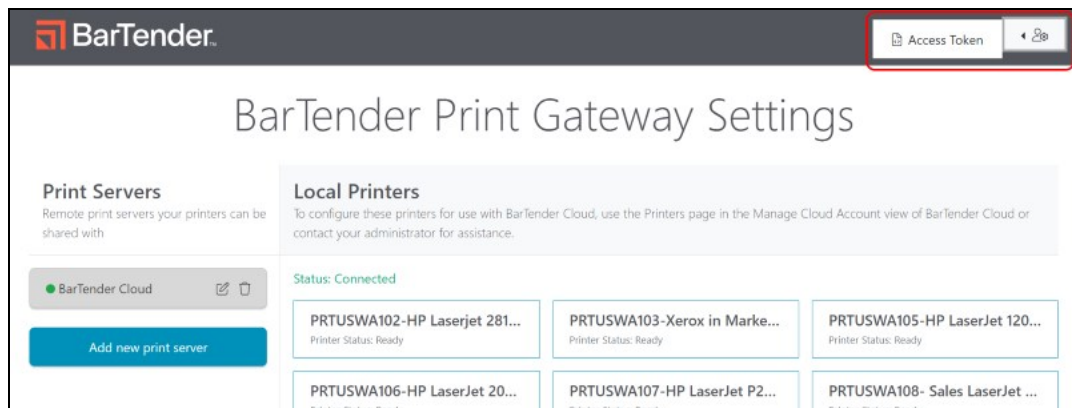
BarTender

Access Token

BarTender Print Gateway Settings

Print Servers
Remote print servers your printers can be shared with

BarTender Cloud

Add new print server

Local Printers
To configure these printers for use with BarTender Cloud, use the Printers page in the Manage Cloud Account view of BarTender Cloud or contact your administrator for assistance.

Status: Connected

PRTUSWA102-HP Laserjet 281...
Printer Status: Ready

PRTUSWA103-Xerox in Marke...
Printer Status: Ready

PRTUSWA105-HP LaserJet 120...
Printer Status: Ready

PRTUSWA106-HP LaserJet 20...
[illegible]

PRTUSWA107-HP LaserJet P2...
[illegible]

PRTUSWA108- Sales LaserJet ...
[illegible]